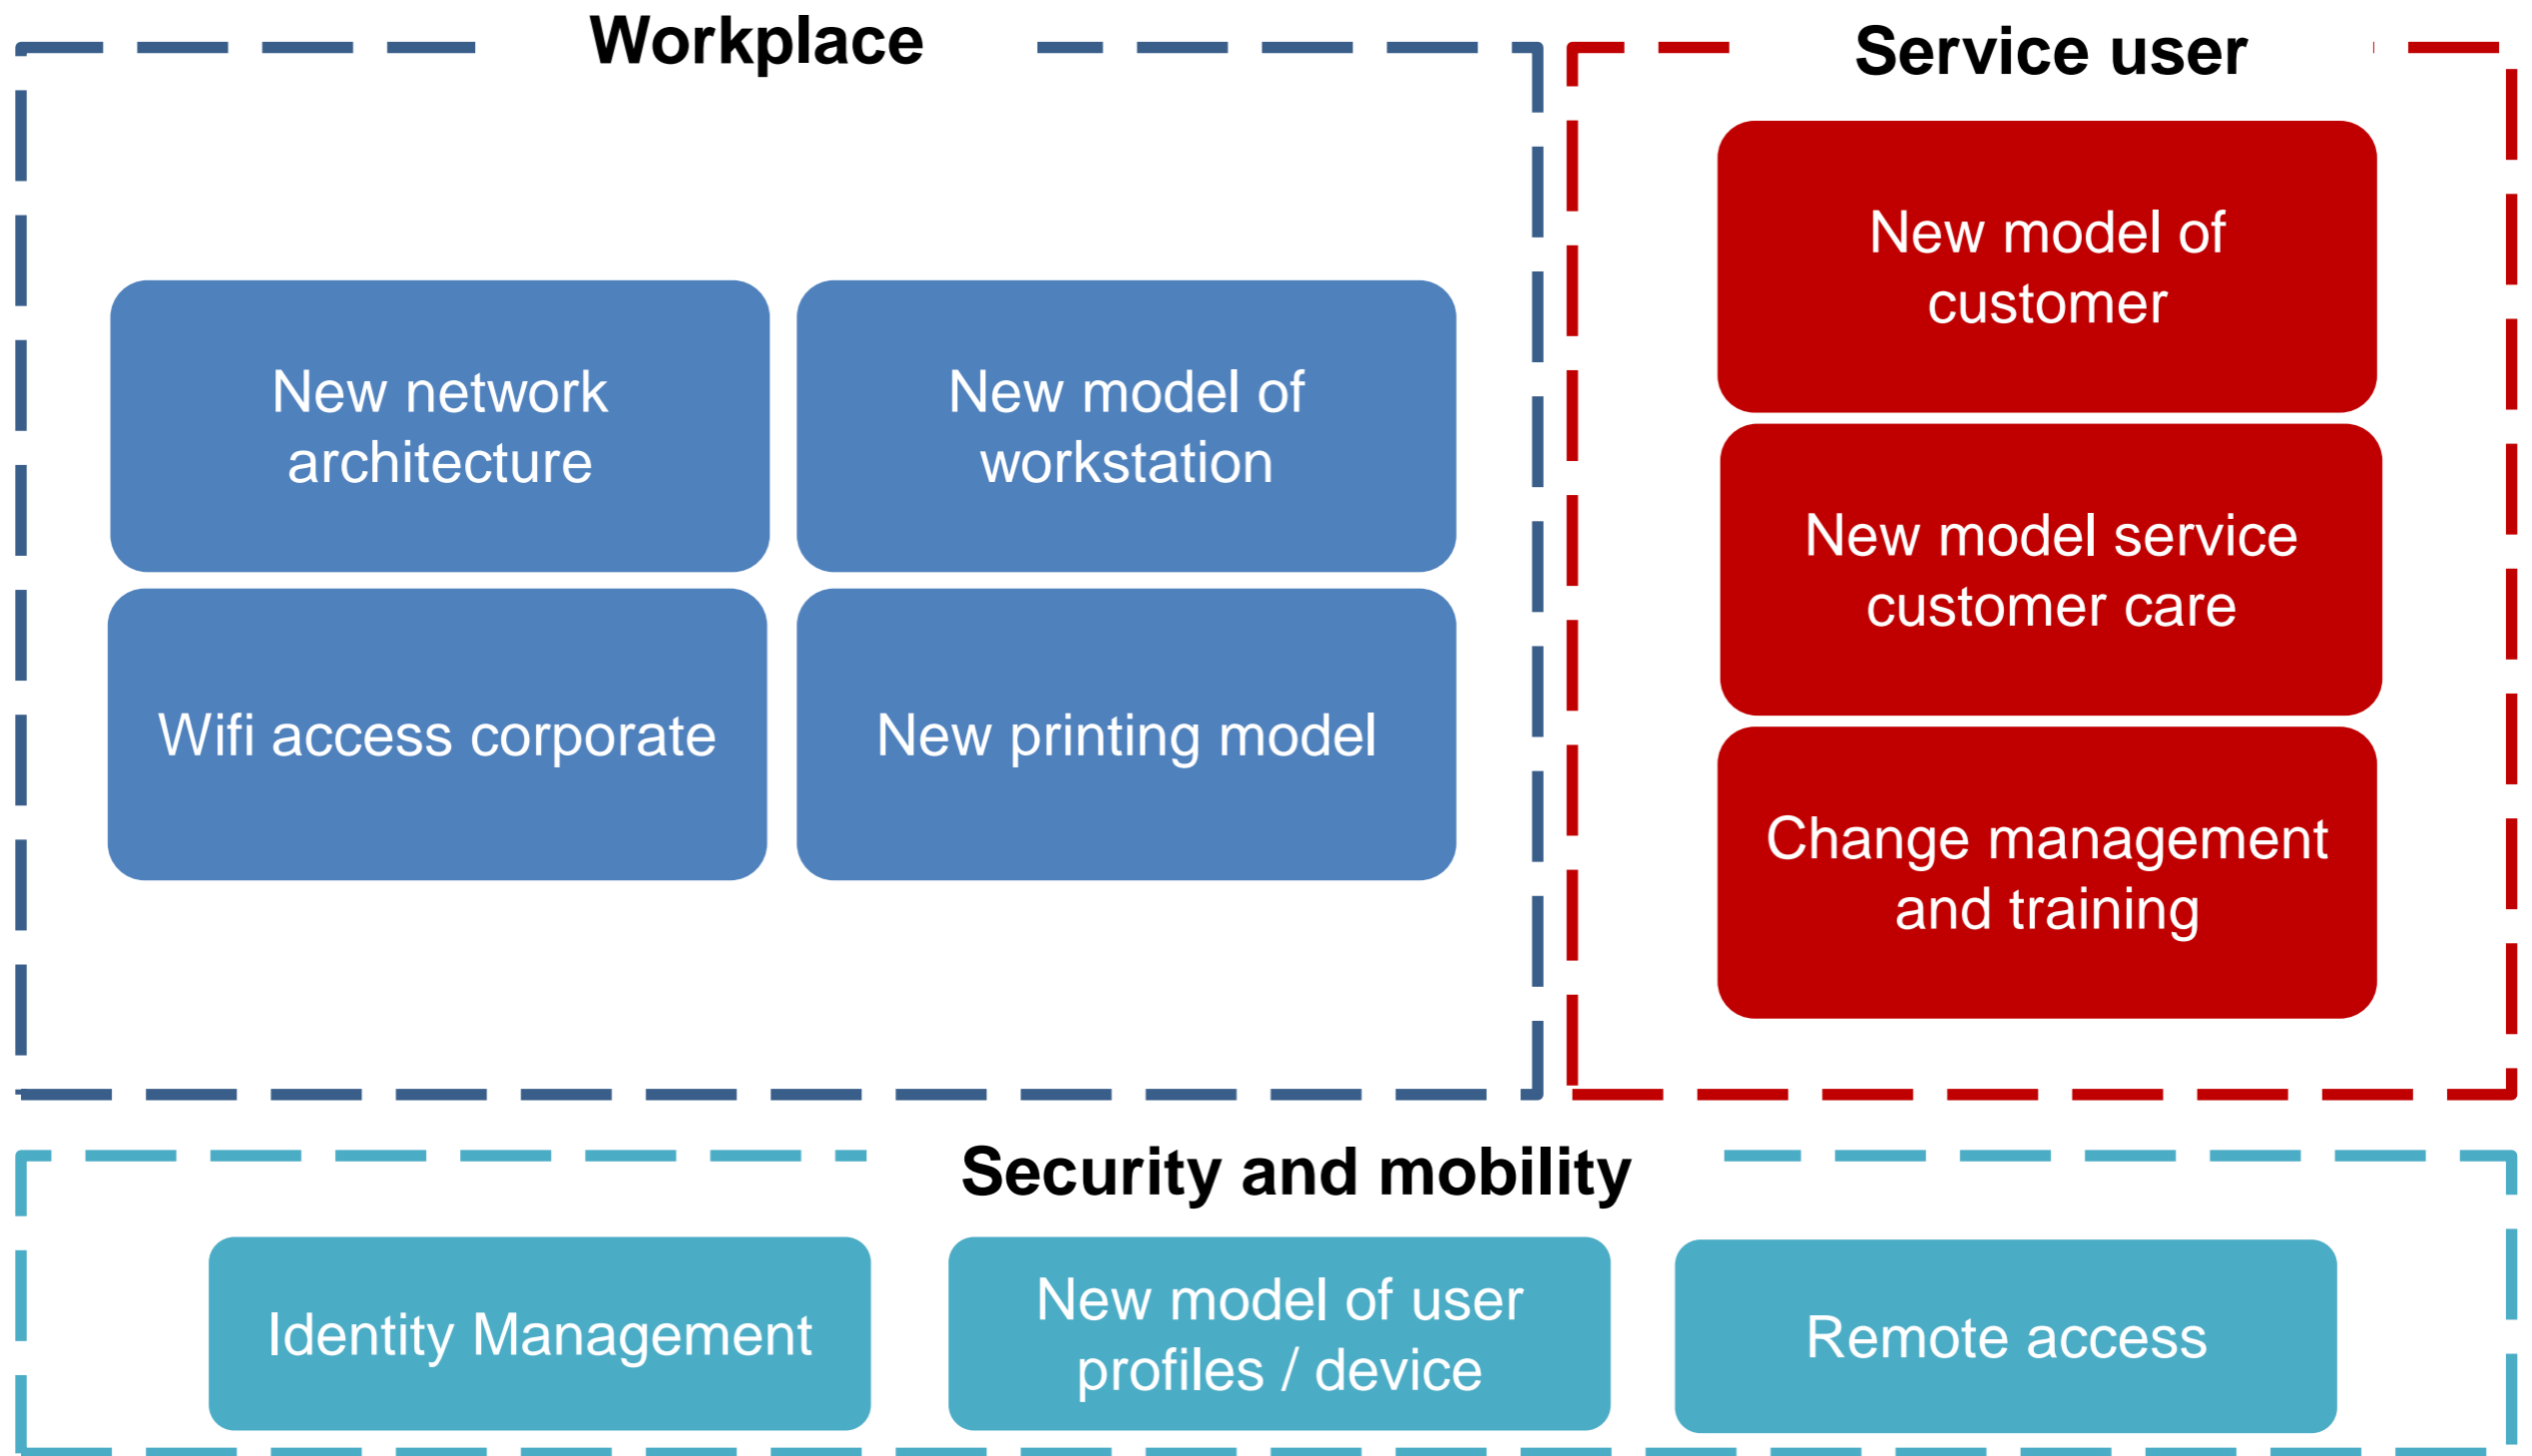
Workplace

New network architecture

New model of workstation

Wifi access corporate

New printing model

Service user

New model of customer

New model service customer care

Change management and training

Security and mobility

Identity Management

New model of user profiles / device

Remote access